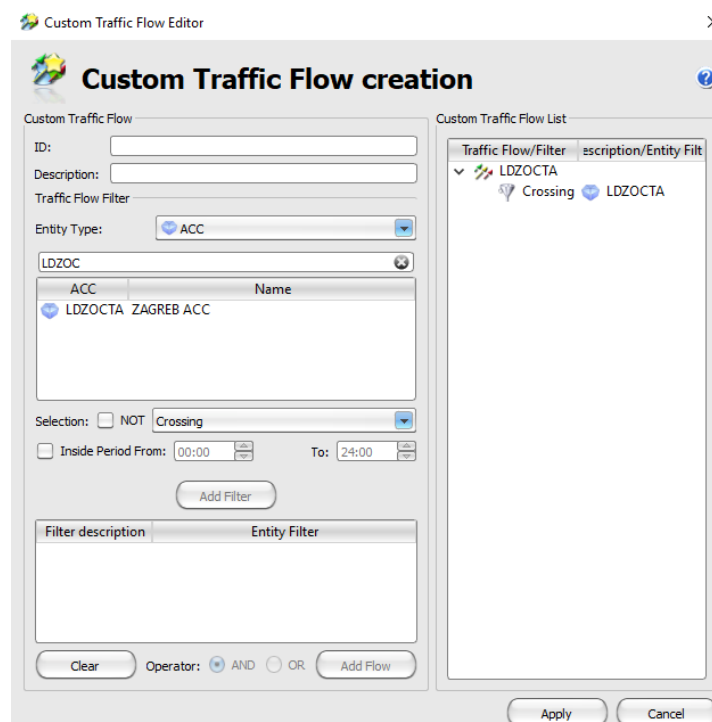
Custom Traffic Flow Editor

Custom Traffic Flow creation

Custom Traffic Flow

ID:

Description:

Traffic Flow Filter

Entity Type: ACC

LDZOC

| ACC | Name |
|---|---|
| LDZOCTA | ZAGREB ACC |

Selection: NOT Crossing

Inside Period From: 00:00 To: 24:00

Add Filter

| Filter description | Entity Filter |
|---|---|

Clear Operator: AND OR Add Flow

Custom Traffic Flow List

| Traffic Flow/Filter | escription/Entity Filt |
|---|---|
| LDZOCTA | |
| Crossing | LDZOCTA |

Apply Cancel